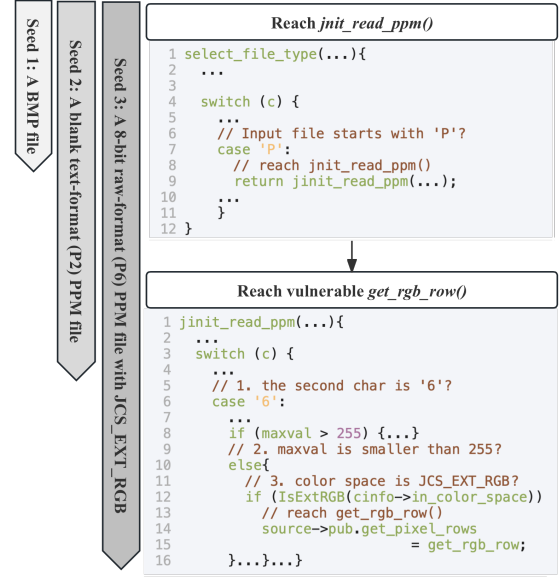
Seed 1: A BMP file

Seed 2: A blank text-format (P2) PPM file

Seed 3: A 8-bit raw-format (P6) PPM file with JCS_EXT_RGB

Reach *jnit_read_ppm()*

1 select_file_type(...){
2   ...
3
4   switch (c) {
5     ...
6     // Input file starts with 'P'?
7     case 'P':
8       // reach jnit_read_ppm()
9       return jinit_read_ppm(...);
10    ...
11  }
12 }

Reach vulnerable *get_rgb_row()*

1 jinit_read_ppm(...){
2   ...
3   switch (c) {
4     ...
5     // 1. the second char is '6'?
6     case '6':
7       ...
8       if (maxval > 255) {...}
9       // 2. maxval is smaller than 255?
10      else{
11        // 3. color space is JCS_EXT_RGB?
12        if (IsExtRGB(cinfo->in_color_space))
13          // reach get_rgb_row()
14          source->pub.get_pixel_rows
15                    = get_rgb_row;
16      }...}...}